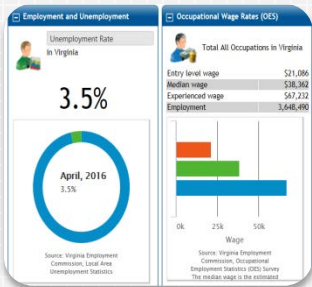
Employment and Unemployment

Unemployment Rate in Virginia

3.5%

April, 2016
3.5%

Source: Virginia Employment Commission, Local Area Unemployment Statistics

Occupational Wage Rates (OES)

Total All Occupations in Virginia

| | |
|---|---|
| Entry level wage | \$21,086 |
| Median wage | \$38,362 |
| Experienced wage | \$67,232 |
| Employment | 3,648,490 |

0k 25k 50k
Wage

Source: Virginia Employment Commission, Occupational Employment Statistics (OES) Survey
The median wage is the estimated